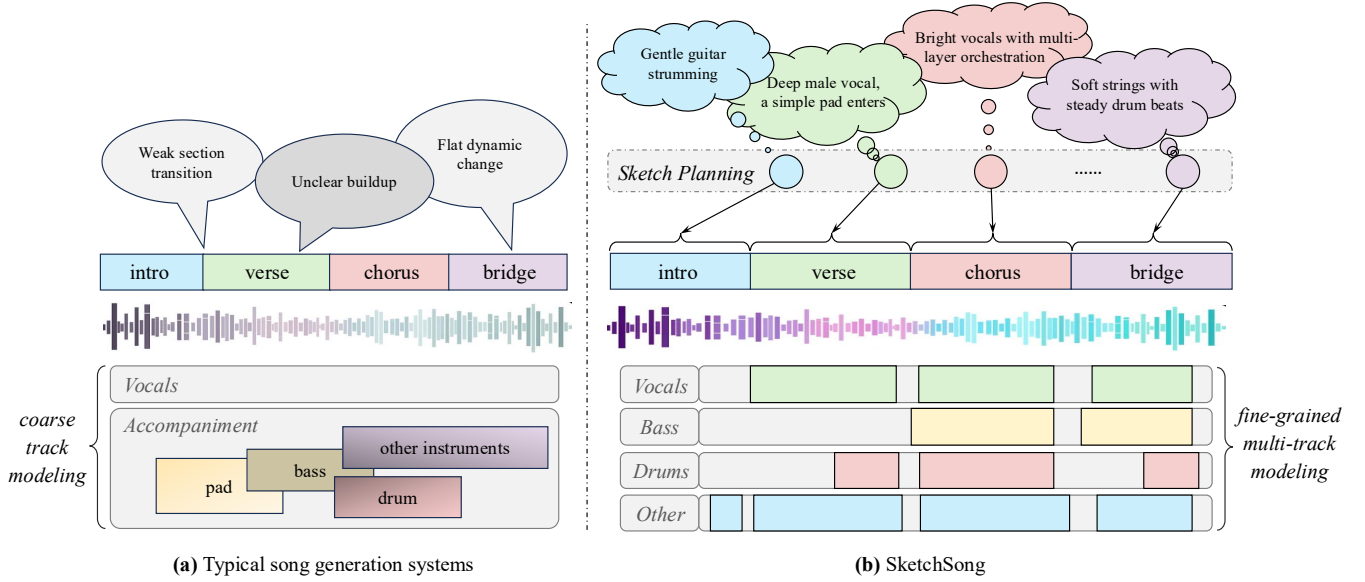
Weak section transition

Unclear buildup

Flat dynamic change

intro

verse

chorus

bridge

Vocals

Accompaniment

coarse track modeling

pad

bass

other instruments

drum

(a) Typical song generation systems

Gentle guitar strumming

Deep male vocal, a simple pad enters

Bright vocals with multi-layer orchestration

Soft strings with steady drum beats

Sketch Planning

......

intro

verse

chorus

bridge

Vocals

Bass

Drums

Other

fine-grained multi-track modeling

(b) SketchSong